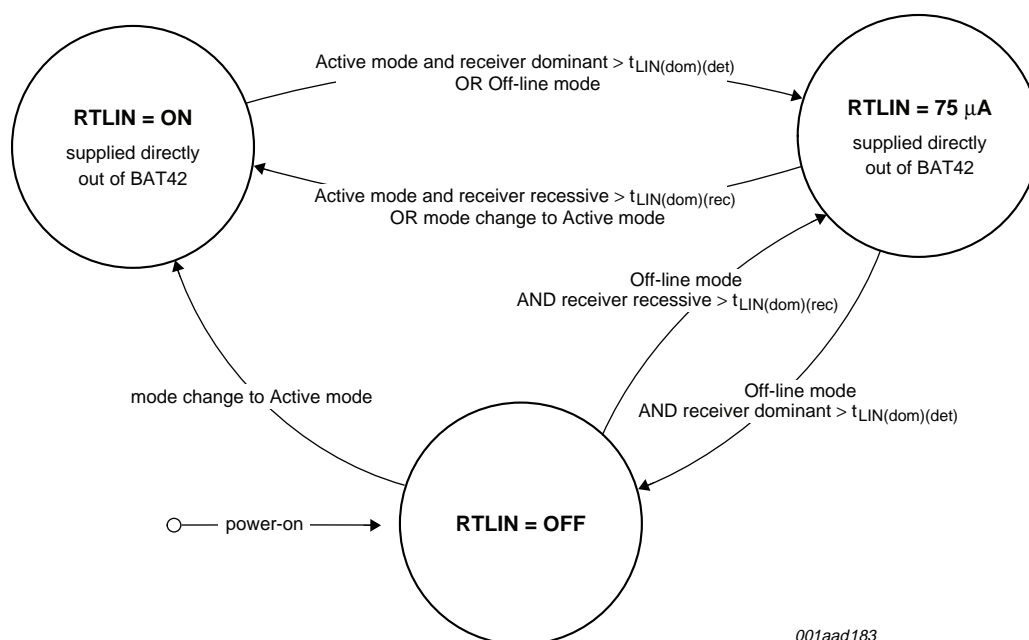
RTLIN = ON

supplied directly out of BAT42

Active mode and receiver dominant > $t_{LIN(dom)(det)}$ OR Off-line mode

RTLIN = 75 μA

supplied directly out of BAT42

Active mode and receiver recessive > $t_{LIN(dom)(rec)}$ OR mode change to Active mode

Off-line mode AND receiver recessive > $t_{LIN(dom)(rec)}$

mode change to Active mode

Off-line mode AND receiver dominant > $t_{LIN(dom)(det)}$

power-on

RTLIN = OFF

001aad183